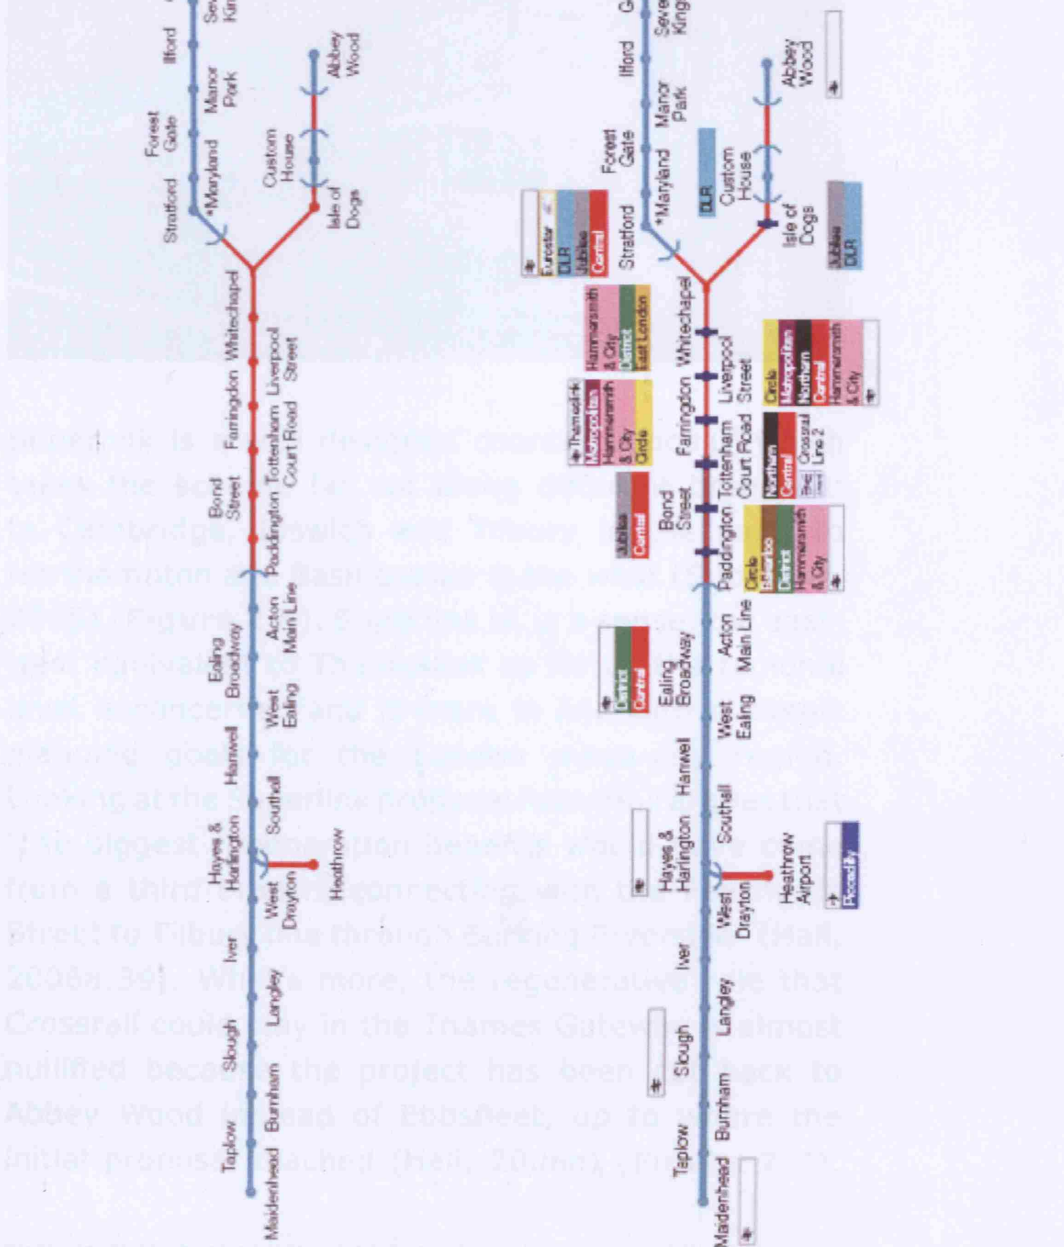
Maidenhead Taplow Burnham Slough Langley Iver West Drayton Heathrow Hayes & Harlington Southall Hanwell West Ealing Ealing Broadway Acton Main Line Paddington Bond Street Tottenham Court Road Farringdon Liverpool Street Whitechapel Stratford *Maryland Forest Gate Manor Park Ilford Seven Kings Custom House Isle of Dogs Abbey Wood

Maidenhead Taplow Burnham Slough Langley Iver West Drayton Heathrow Airport Piccadilly Hayes & Harlington Southall Hanwell West Ealing Ealing Broadway District Central Acton Main Line Paddington Circle Waterloo District Hammersmith & City Bond Street Jubilee Central Tottenham Court Road Northern Central Crossrail Line 2 Farringdon Thameslink Metropolitan Hammersmith & City Circle Liverpool Street Circle Metropolitan Northern Central Hammersmith & City Whitechapel Hammersmith & City District East London Stratford Eurostar DLR Jubilee Central *Maryland Forest Gate Manor Park Ilford Seven Kings Custom House DLR Isle of Dogs Jubilee DLR Abbey Wood

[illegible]